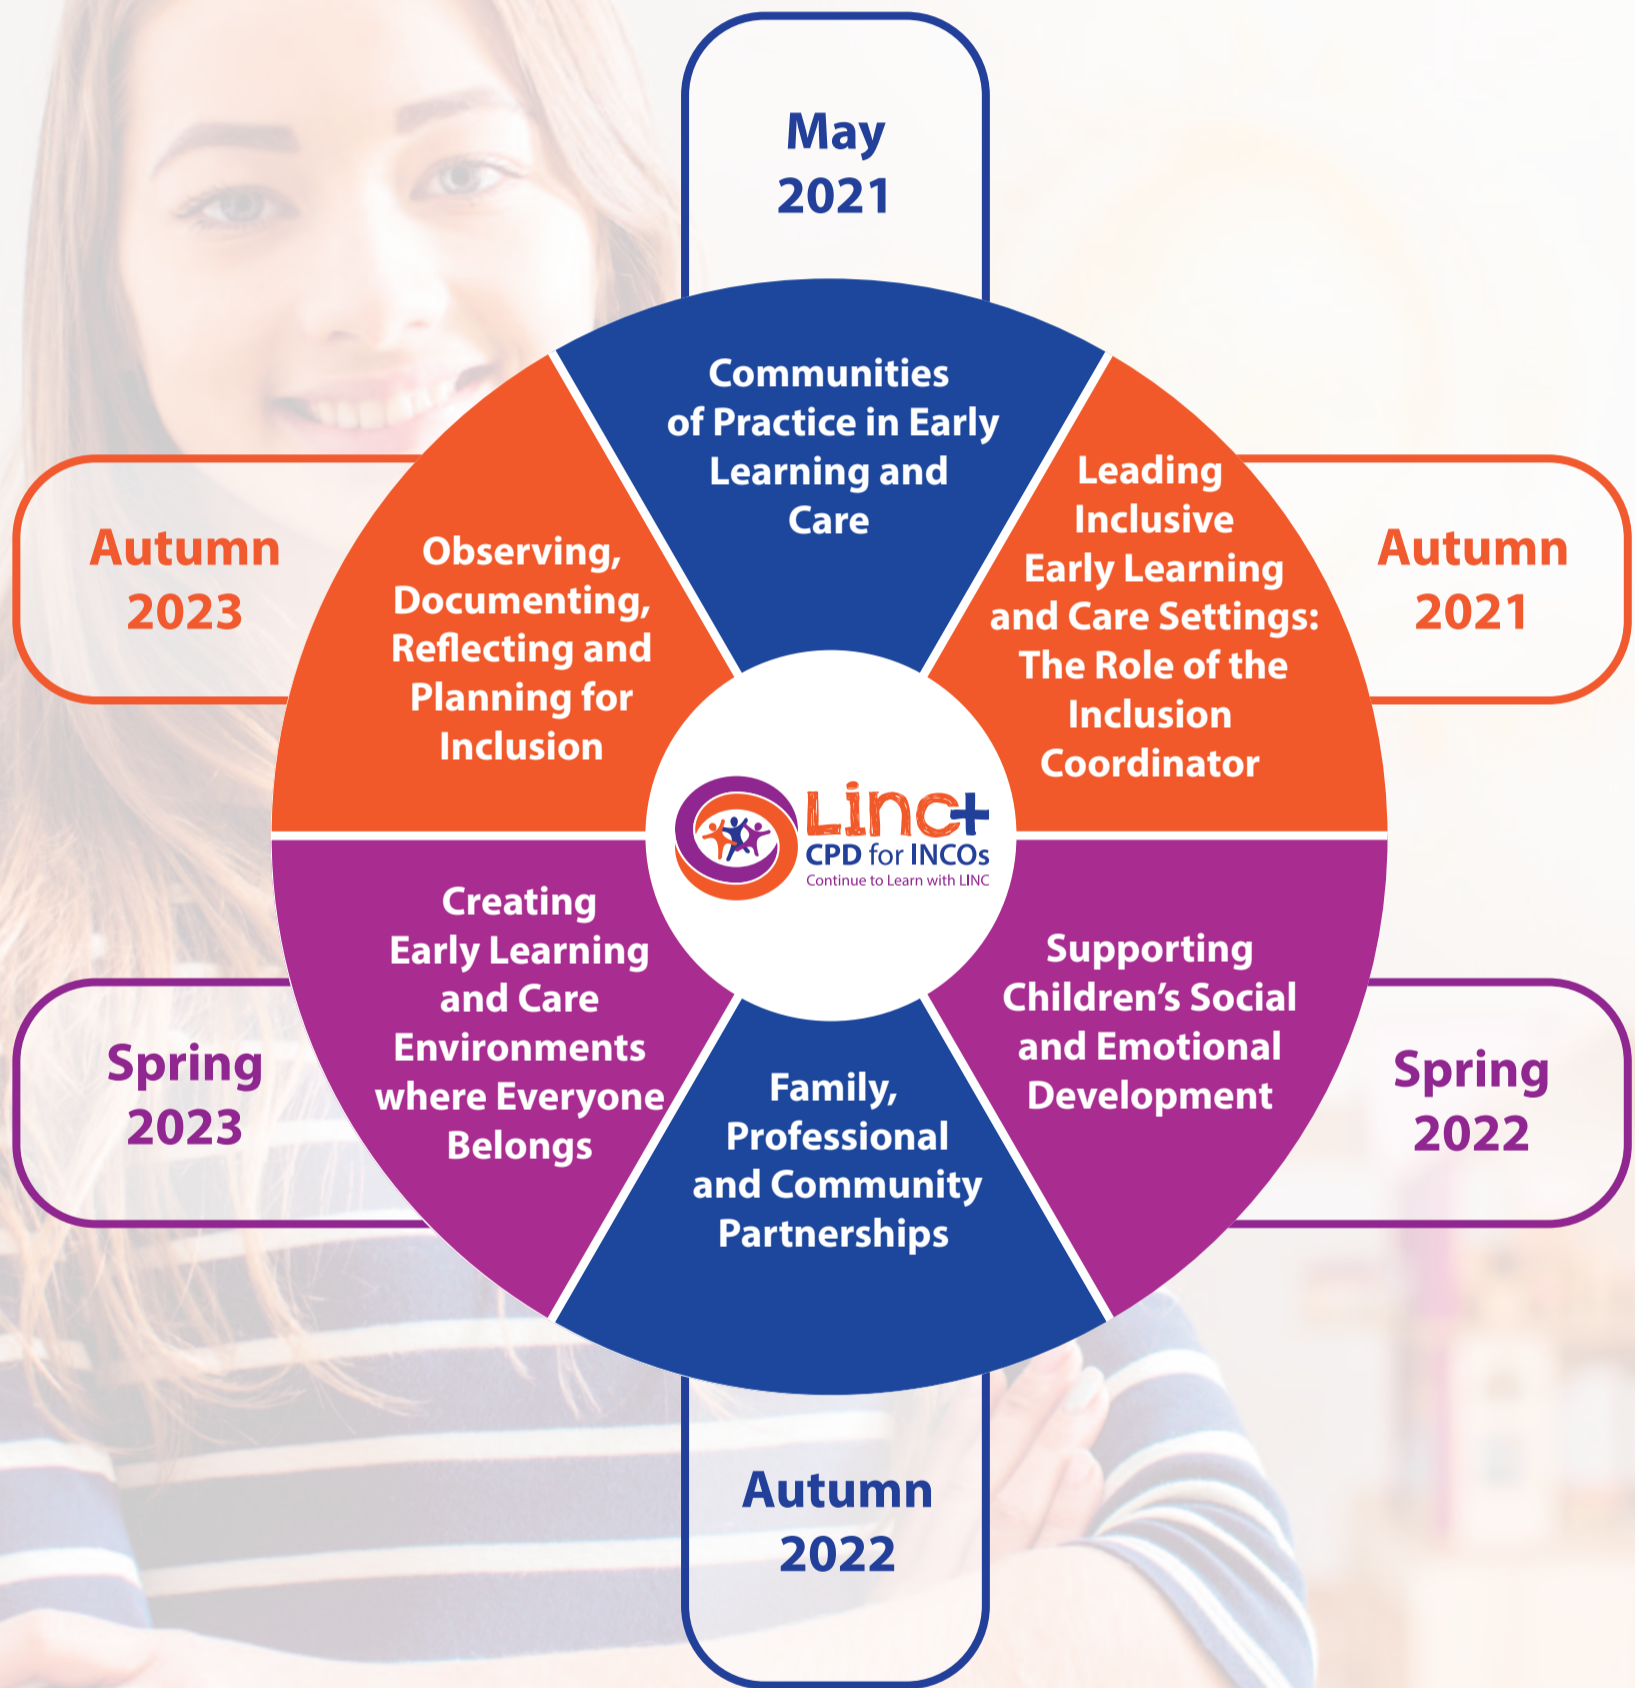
May 2021

Communities of Practice in Early Learning and Care

Autumn 2021

Leading Inclusive Early Learning and Care Settings: The Role of the Inclusion Coordinator

Spring 2022

Supporting Children's Social and Emotional Development

Autumn 2022

Family, Professional and Community Partnerships

Spring 2023

Creating Early Learning and Care Environments where Everyone Belongs

Autumn 2023

Observing, Documenting, Reflecting and Planning for Inclusion

Linc+
CPD for INCOs
Continue to Learn with LINC